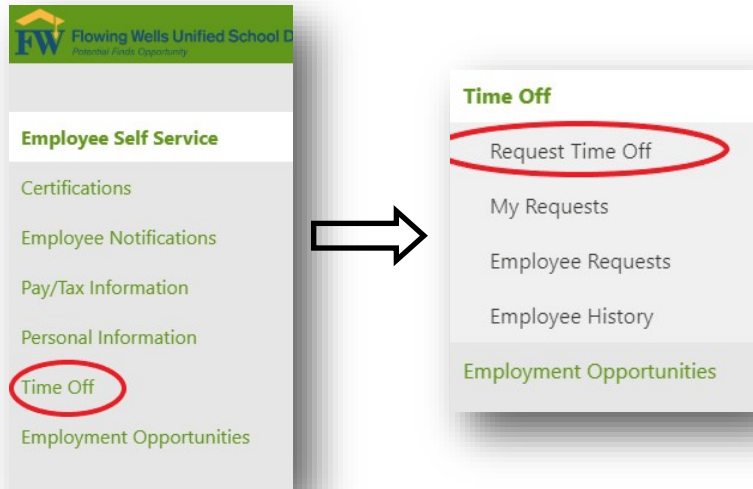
FW Flowing Wells Unified School D
Potential Finds Opportunity

Employee Self Service

Certifications

Employee Notifications

Pay/Tax Information

Personal Information

Time Off

Employment Opportunities

Time Off

Request Time Off

My Requests

Employee Requests

Employee History

Employment Opportunities